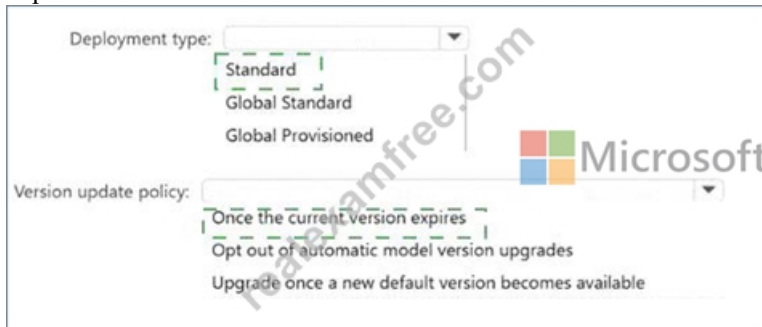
Deployment type:

Standard

Global Standard

Global Provisioned

Microsoft

Version update policy:

Once the current version expires

Opt out of automatic model version upgrades

Upgrade once a new default version becomes available

realexamfree.com